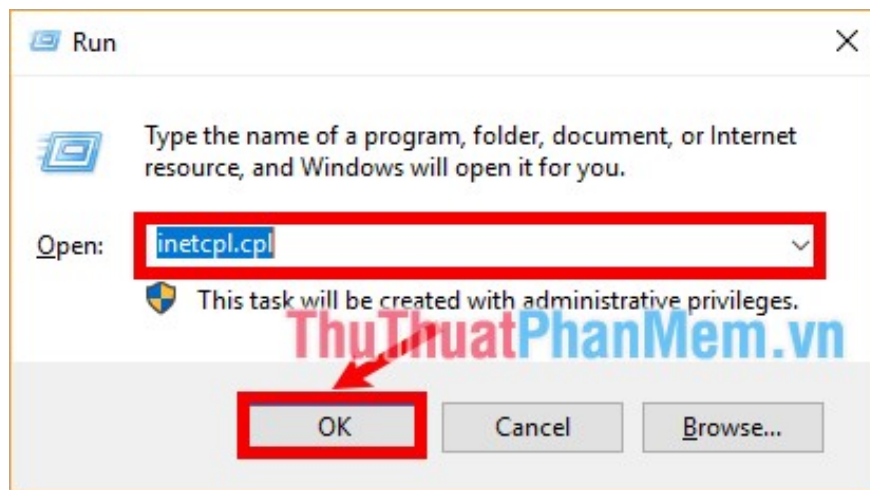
Run

Type the name of a program, folder, document, or Internet resource, and Windows will open it for you.

Open: inetcpl.cpl

This task will be created with administrative privileges.

ThuThuatPhanMem.vn

OK

Cancel

Browse...